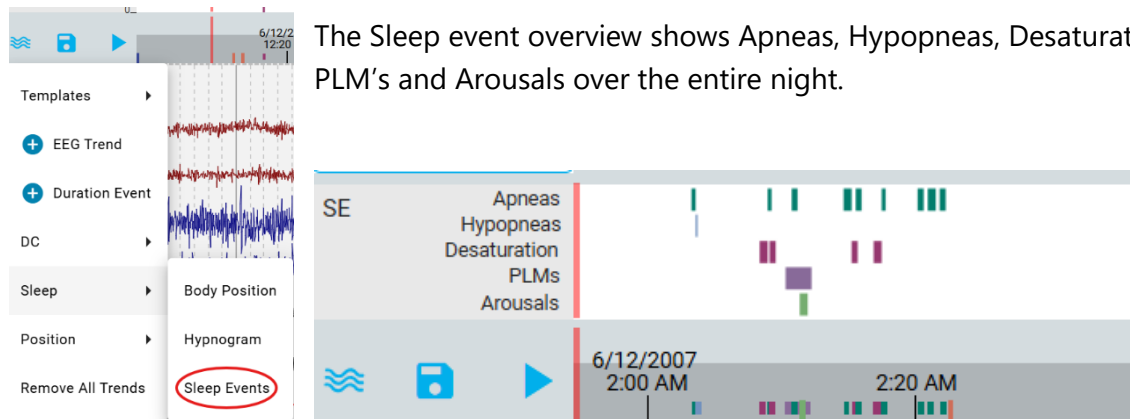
6/12/2
12:20

Templates

EEG Trend

Duration Event

DC

Sleep

Position

Remove All Trends

Body Position

Hypnogram

Sleep Events

The Sleep event overview shows Apneas, Hypopneas, Desaturat PLM’s and Arousals over the entire night.

SE

Apneas
Hypopneas
Desaturation
PLMs
Arousals

6/12/2007
2:00 AM

2:20 AM